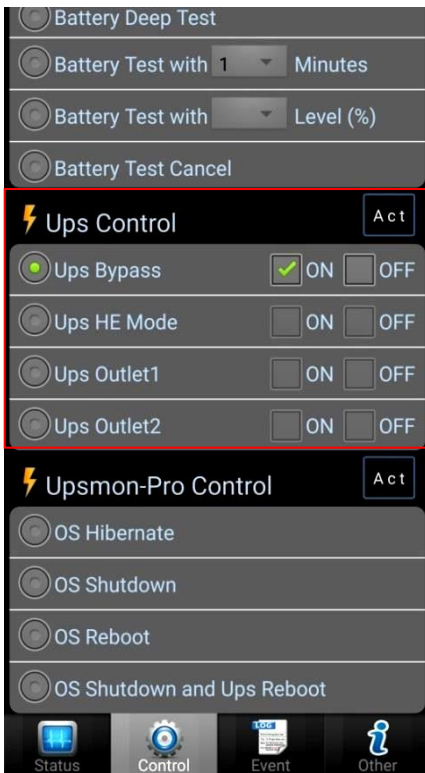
Battery Deep Test

Battery Test with 1 Minutes

Battery Test with Level (%)

Battery Test Cancel

Ups Control Act

Ups Bypass ON OFF

Ups HE Mode ON OFF

Ups Outlet1 ON OFF

Ups Outlet2 ON OFF

Upsmon-Pro Control Act

OS Hibernate

OS Shutdown

OS Reboot

OS Shutdown and Ups Reboot

Status Control LOG Event Other